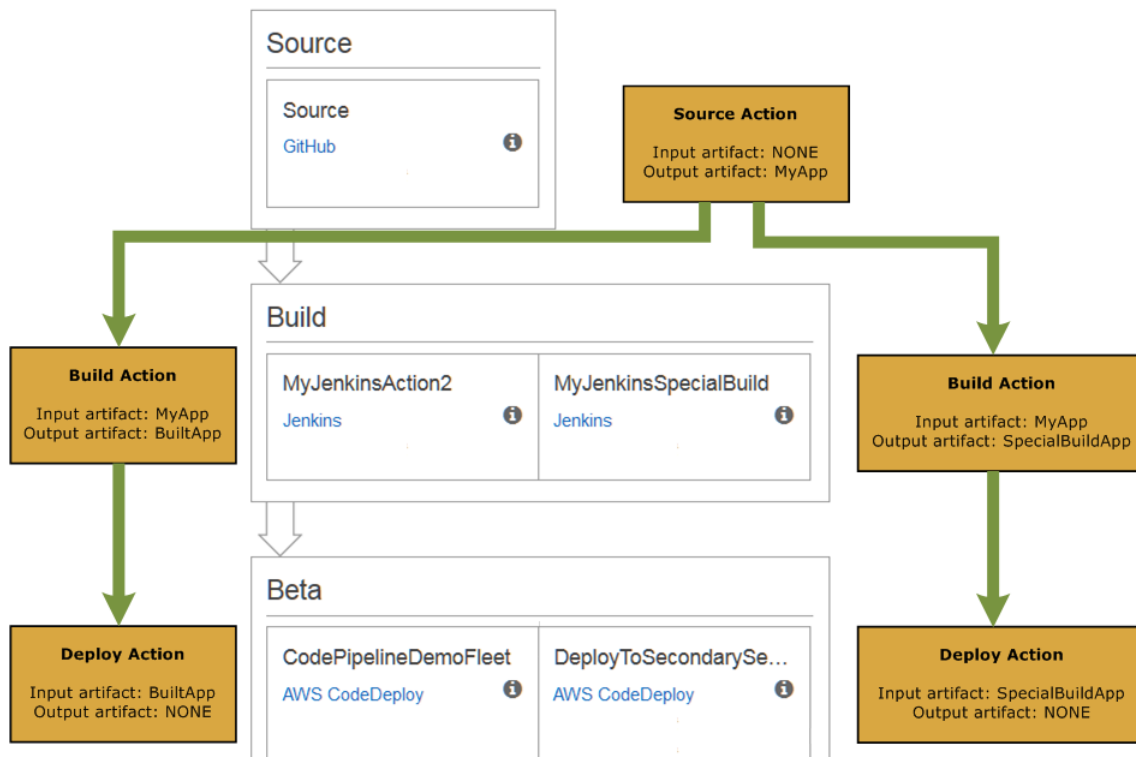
Source

Source
GitHub

Source Action
Input artifact: NONE
Output artifact: MyApp

Build

Build Action
Input artifact: MyApp
Output artifact: BuiltApp

MyJenkinsAction2
Jenkins

MyJenkinsSpecialBuild
Jenkins

Build Action
Input artifact: MyApp
Output artifact: SpecialBuildApp

Beta

Deploy Action
Input artifact: BuiltApp
Output artifact: NONE

CodePipelineDemoFleet
AWS CodeDeploy

DeployToSecondarySe...
AWS CodeDeploy

Deploy Action
Input artifact: SpecialBuildApp
Output artifact: NONE